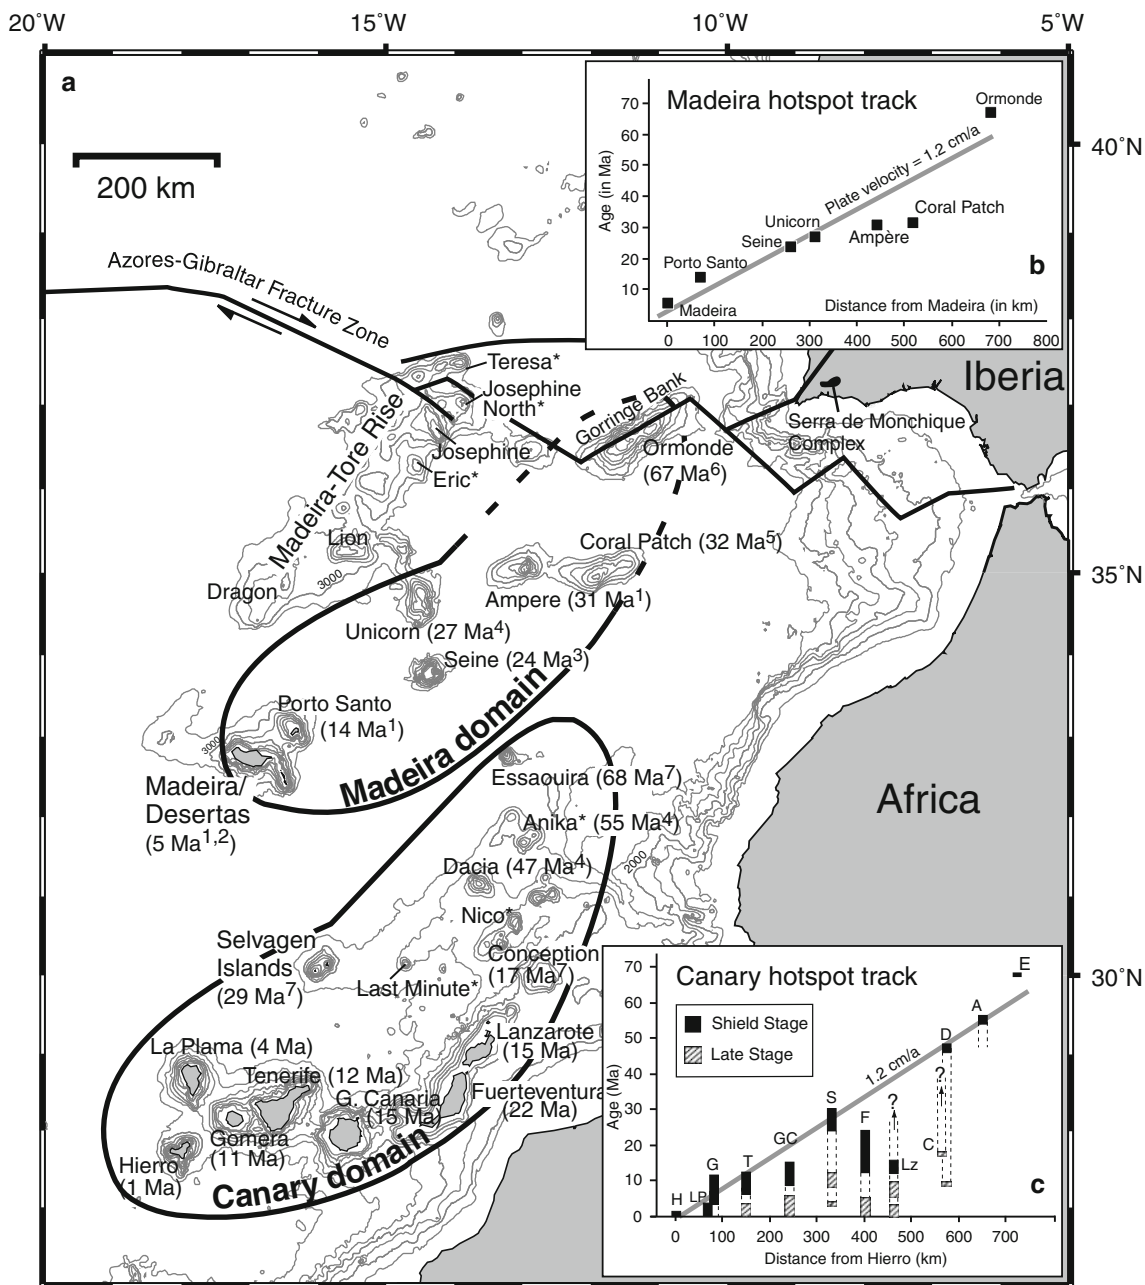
20°W 15°W 10°W 5°W

a

200 km

40°N

35°N

30°N

Madeira hotspot track

Age (in Ma)

70
60
50
40
30
20
10

Ormonde

Plate velocity = 1.2 cm/a

Unicorn

Coral Patch

Seine

Ampère

Porto Santo

b

Madeira

Distance from Madeira (in km)

0 100 200 300 400 500 600 700 800

Azores-Gibraltar Fracture Zone

Teresa*

Josephine North*

Josephine

Eric*

Madeira-Tore Rise

Gorringe Bank

Ormonde (67 Ma$^6$)

Iberia

Serra de Monchique Complex

Lion

Dragon

3000

Coral Patch (32 Ma$^5$)

Ampere (31 Ma$^1$)

Unicorn (27 Ma$^4$)

Seine (24 Ma$^3$)

Porto Santo (14 Ma$^1$)

3000

Madeira/ Desertas (5 Ma$^{1,2}$)

Madeira domain

Essaouira (68 Ma$^7$)

Africa

Anika* (55 Ma$^4$)

Dacia (47 Ma$^4$)

2000

Nico*

Selvagen Islands (29 Ma$^7$)

Last Minute*

Conception (17 Ma$^7$)

Lanzarote (15 Ma)

La Plama (4 Ma)

Tenerife (12 Ma)

G. Canaria (15 Ma)

Fuerteventura (22 Ma)

Gomera (11 Ma)

Hierro (1 Ma)

Canary domain

Canary hotspot track

Shield Stage

Late Stage

Age (Ma)

70
60
50
40
30
20
10
0

1.2 cm/a

E

A

D

?

?

S

F

C

GC

T

G

LP

H

Lz

c

0 100 200 300 400 500 600 700

Distance from Hierro (km)